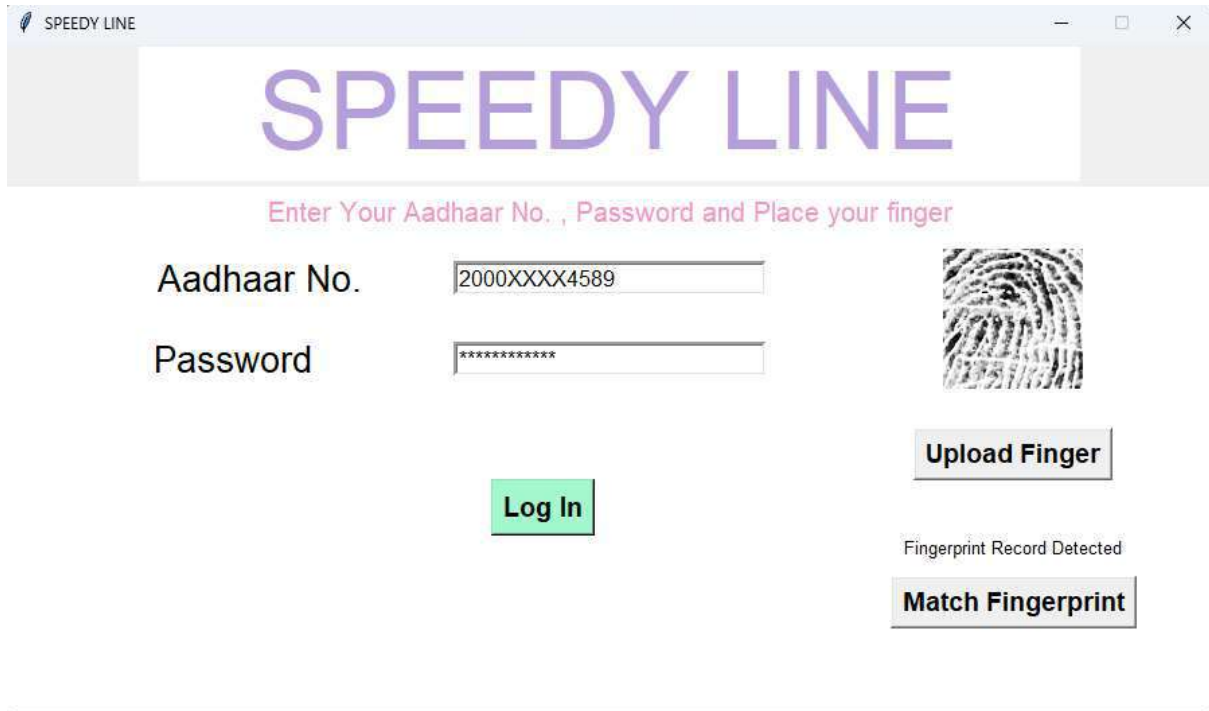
SPEEDY LINE

SPEEDY LINE

Enter Your Aadhaar No. , Password and Place your finger

Aadhaar No. 2000XXXX4589

Password ************

Upload Finger

Log In

Fingerprint Record Detected

Match Fingerprint